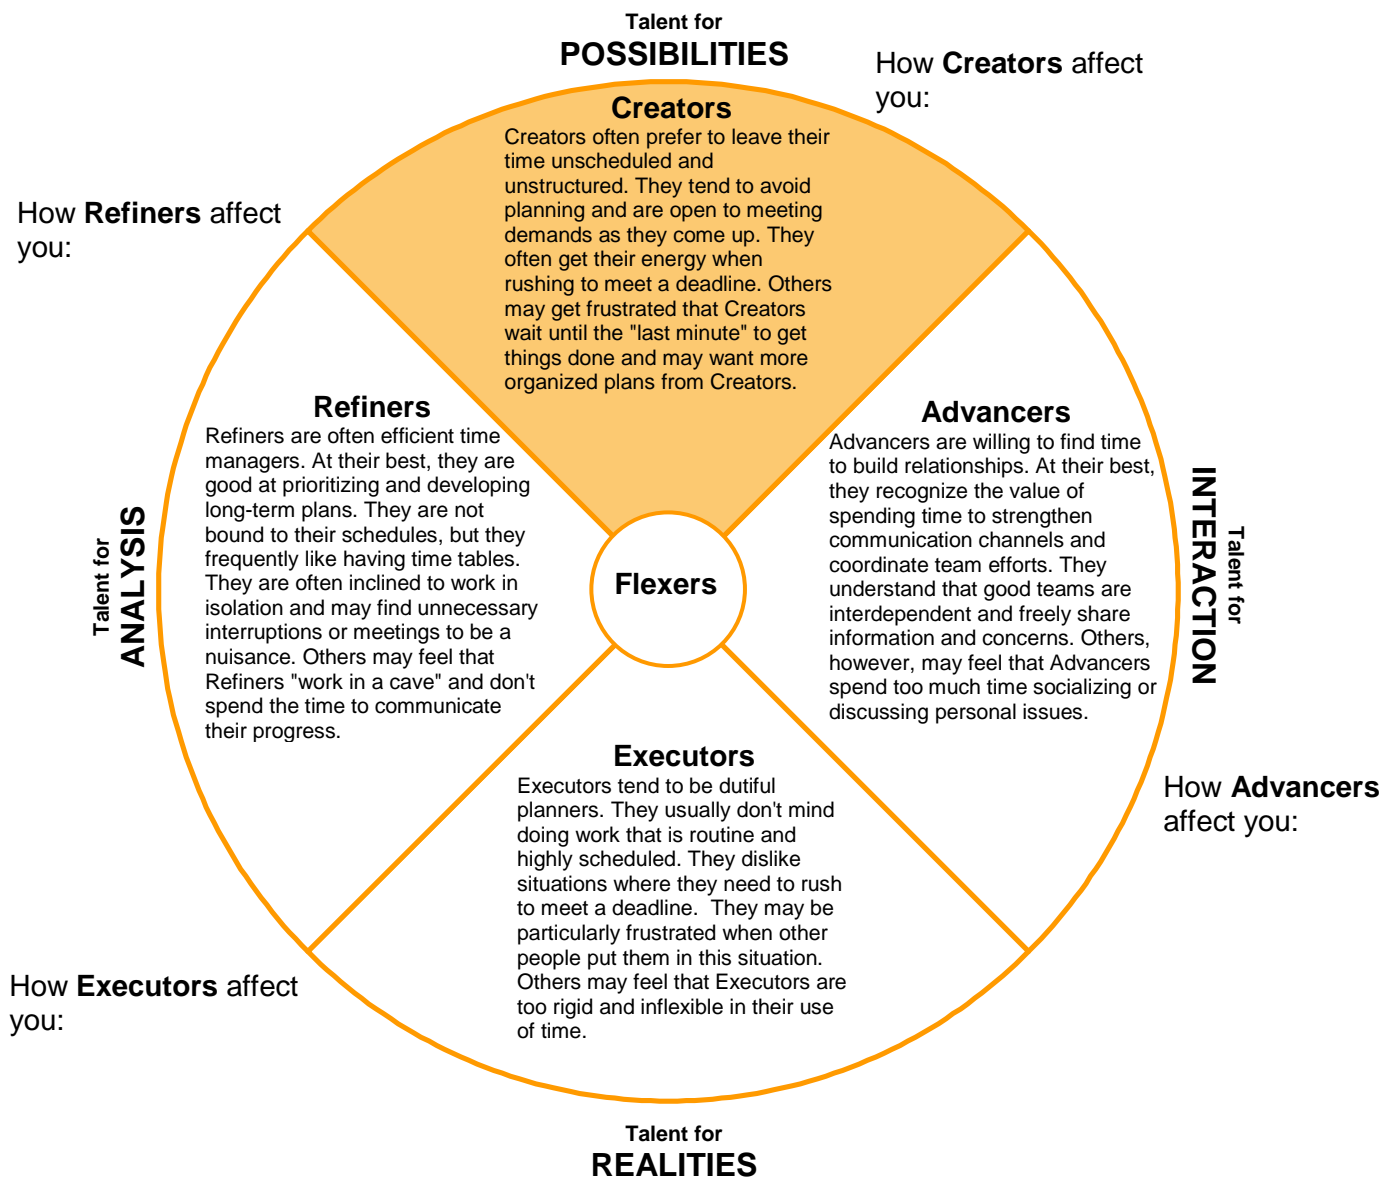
Talent for
POSSIBILITIES

How Creators affect you:

Creators
Creators often prefer to leave their time unscheduled and unstructured. They tend to avoid planning and are open to meeting demands as they come up. They often get their energy when rushing to meet a deadline. Others may get frustrated that Creators wait until the "last minute" to get things done and may want more organized plans from Creators.

How Refiners affect you:

Refiners
Refiners are often efficient time managers. At their best, they are good at prioritizing and developing long-term plans. They are not bound to their schedules, but they frequently like having time tables. They are often inclined to work in isolation and may find unnecessary interruptions or meetings to be a nuisance. Others may feel that Refiners "work in a cave" and don't spend the time to communicate their progress.

Talent for
ANALYSIS

Flexers

Advancers
Advancers are willing to find time to build relationships. At their best, they recognize the value of spending time to strengthen communication channels and coordinate team efforts. They understand that good teams are interdependent and freely share information and concerns. Others, however, may feel that Advancers spend too much time socializing or discussing personal issues.

Talent for
INTERACTION

How Advancers affect you:

Executors
Executors tend to be dutiful planners. They usually don't mind doing work that is routine and highly scheduled. They dislike situations where they need to rush to meet a deadline. They may be particularly frustrated when other people put them in this situation. Others may feel that Executors are too rigid and inflexible in their use of time.

How Executors affect you:

Talent for
REALITIES